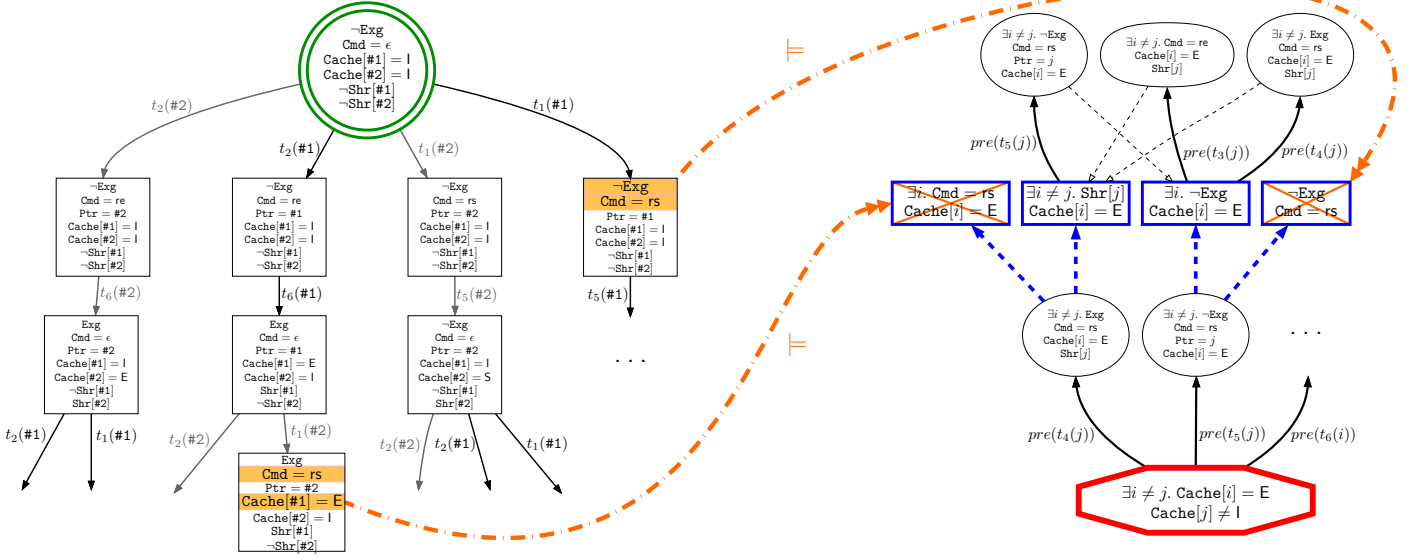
$\neg$Exg
Cmd = $\epsilon$
Cache[#1] = I
Cache[#2] = I
$\neg$Shr[#1]
$\neg$Shr[#2]

$t_2$(#2)
$t_2$(#1)
$t_1$(#2)
$t_1$(#1)

$\neg$Exg
Cmd = re
Ptr = #2
Cache[#1] = I
Cache[#2] = I
$\neg$Shr[#1]
$\neg$Shr[#2]

$\neg$Exg
Cmd = re
Ptr = #1
Cache[#1] = I
Cache[#2] = I
$\neg$Shr[#1]
$\neg$Shr[#2]

$\neg$Exg
Cmd = rs
Ptr = #2
Cache[#1] = I
Cache[#2] = I
$\neg$Shr[#1]
$\neg$Shr[#2]

$\neg$Exg
Cmd = rs
Ptr = #1
Cache[#1] = I
Cache[#2] = I
$\neg$Shr[#1]
$\neg$Shr[#2]

$t_6$(#2)
$t_6$(#1)
$t_5$(#2)
$t_5$(#1)

Exg
Cmd = $\epsilon$
Ptr = #2
Cache[#1] = I
Cache[#2] = E
$\neg$Shr[#1]
Shr[#2]

Exg
Cmd = $\epsilon$
Ptr = #1
Cache[#1] = E
Cache[#2] = I
$\neg$Shr[#1]
$\neg$Shr[#2]

$\neg$Exg
Cmd = $\epsilon$
Ptr = #2
Cache[#1] = I
Cache[#2] = S
$\neg$Shr[#1]
Shr[#2]

. . .

$t_2$(#1)
$t_1$(#1)
$t_2$(#2)
$t_1$(#2)
$t_2$(#2)
$t_2$(#1)
$t_1$(#1)

Exg
Cmd = rs
Ptr = #2
Cache[#1] = E
Cache[#2] = I
Shr[#1]
$\neg$Shr[#2]

$\models$

$\exists i \neq j.$ $\neg$Exg
Cmd = rs
Ptr = $j$
Cache[$i$] = E

$\exists i \neq j.$ Cmd = re
Cache[$i$] = E
Shr[$j$]

$\exists i \neq j.$ Exg
Cmd = rs
Cache[$i$] = E
Shr[$j$]

$pre(t_5(j))$
$pre(t_3(j))$
$pre(t_4(j))$

$\exists i.$ Cmd = rs
Cache[$i$] = E

$\exists i \neq j.$ Shr[$j$]
Cache[$i$] = E

$\exists i.$ $\neg$Exg
Cache[$i$] = E

$\neg$Exg
Cmd = rs

$\models$

$\exists i \neq j.$ Exg
Cmd = rs
Cache[$i$] = E
Shr[$j$]

$\exists i \neq j.$ $\neg$Exg
Cmd = rs
Ptr = $j$
Cache[$i$] = E

. . .

$pre(t_4(j))$
$pre(t_5(j))$
$pre(t_6(i))$

$\exists i \neq j.$ Cache[$i$] = E
Cache[$j$] $\neq$ I